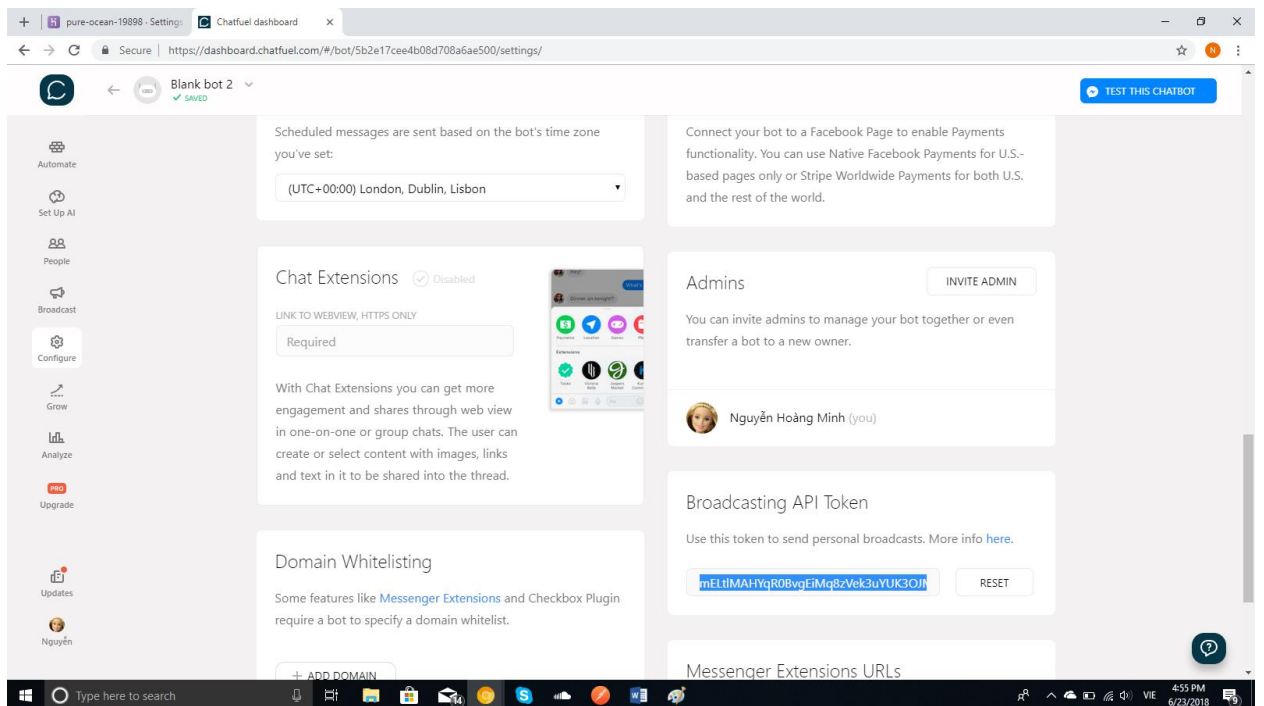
pure-ocean-19898 · Settings | Chatfuel dashboard ×

Secure | https://dashboard.chatfuel.com/#/bot/5b2e17cee4b08d708a6ae500/settings/

Blank bot 2
✓ SAVED

TEST THIS CHATBOT

Automate
Set Up AI
People
Broadcast
Configure
Grow
Analyze
PRO
Upgrade
Updates
Nguyễn

Scheduled messages are sent based on the bot's time zone you've set:

(UTC+00:00) London, Dublin, Lisbon

Chat Extensions Disabled

LINK TO WEBVIEW, HTTPS ONLY

Required

With Chat Extensions you can get more engagement and shares through web view in one-on-one or group chats. The user can create or select content with images, links and text in it to be shared into the thread.

Domain Whitelisting

Some features like Messenger Extensions and Checkbox Plugin require a bot to specify a domain whitelist.

+ ADD DOMAIN

Connect your bot to a Facebook Page to enable Payments functionality. You can use Native Facebook Payments for U.S.-based pages only or Stripe Worldwide Payments for both U.S. and the rest of the world.

Admins

INVITE ADMIN

You can invite admins to manage your bot together or even transfer a bot to a new owner.

Nguyễn Hoàng Minh (you)

Broadcasting API Token

Use this token to send personal broadcasts. More info here.

mELtlMAHYqR0BvgEiMq8zVek3uYUK3OJ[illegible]

RESET

Messenger Extensions URLs

Type here to search

VIE 4:55 PM 6/23/2018